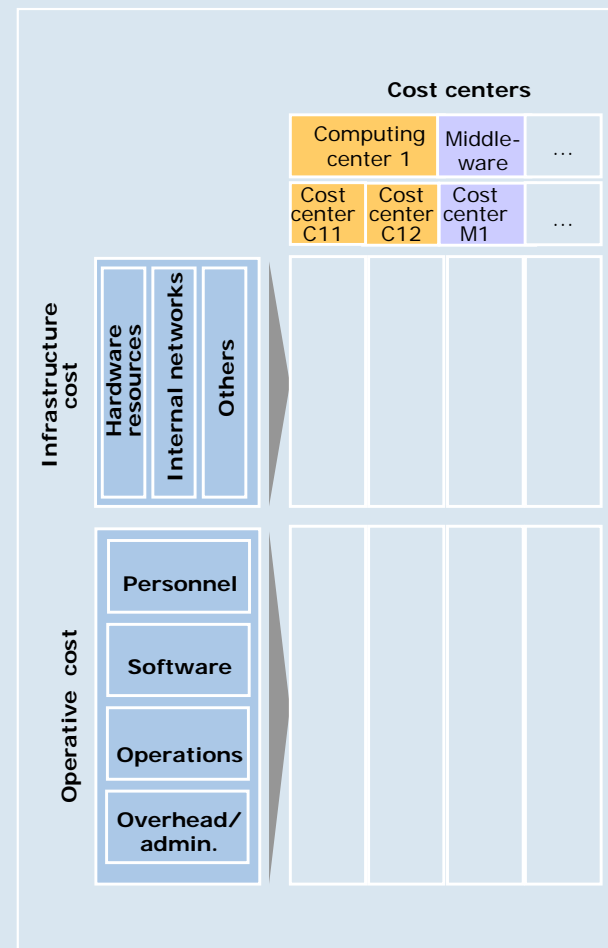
Cost centers

Computing center 1
Middle-ware
...

Cost center C11
Cost center C12
Cost center M1
...

Infrastructure cost

Hardware resources
Internal networks
Others

Operative cost

Personnel
Software
Operations
Overhead/ admin.